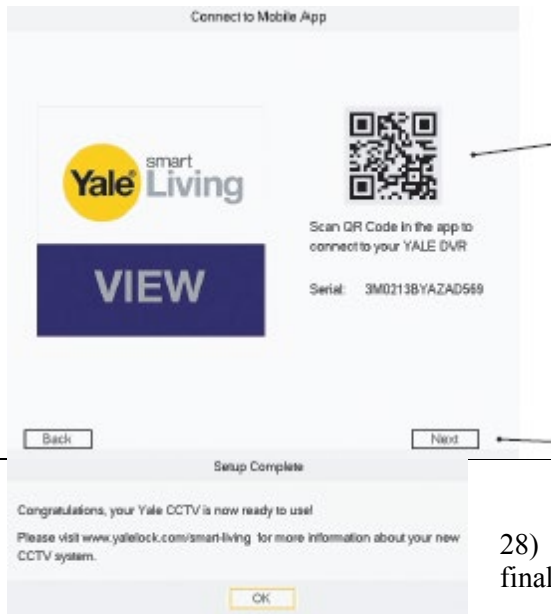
Connect to Mobile App

Yale smart Living

VIEW

Scan QR Code in the app to connect to your YALE DVR

Serial: 3M0213BYAZAD569

Back

Next

Setup Complete

Congratulations, your Yale CCTV is now ready to use!

Please visit www.yalelock.com/smart-living for more information about your new CCTV system.

OK

28)

final